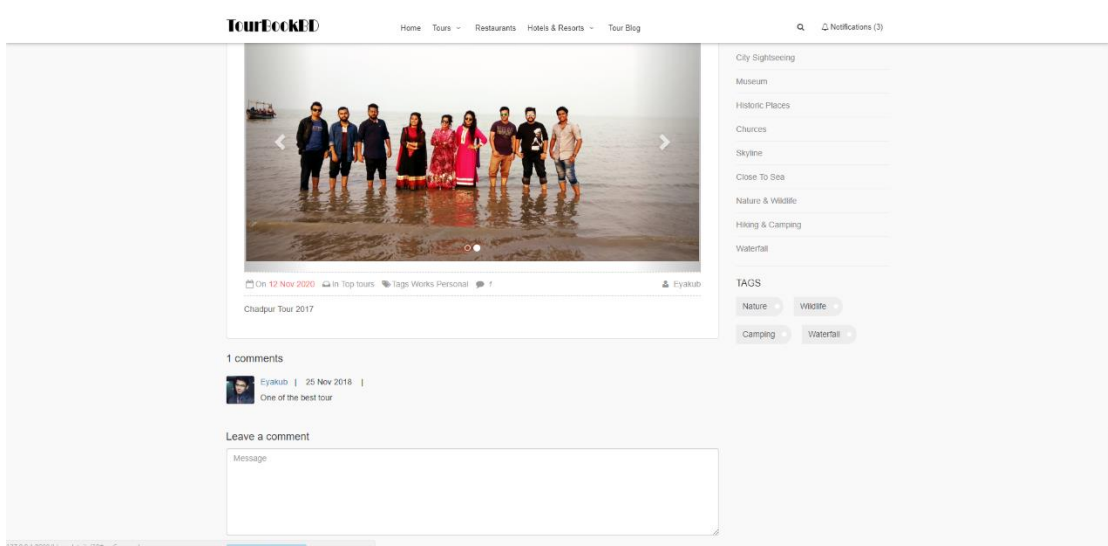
TourBookBD

Home Tours Restaurants Hotels & Resorts Tour Blog

Notifications (3)

City Sightseeing

Museum

Historic Places

Churces

Skyline

Close To Sea

Nature & Wildlife

Hiking & Camping

Waterfall

TAGS

Nature Wildlife

Camping Waterfall

On 12 Nov 2020 in Top tours Tags Works Personal 1 Eyakub

Chadpur Tour 2017

1 comments

Eyakub | 25 Nov 2018 |

One of the best tour

Leave a comment

Message